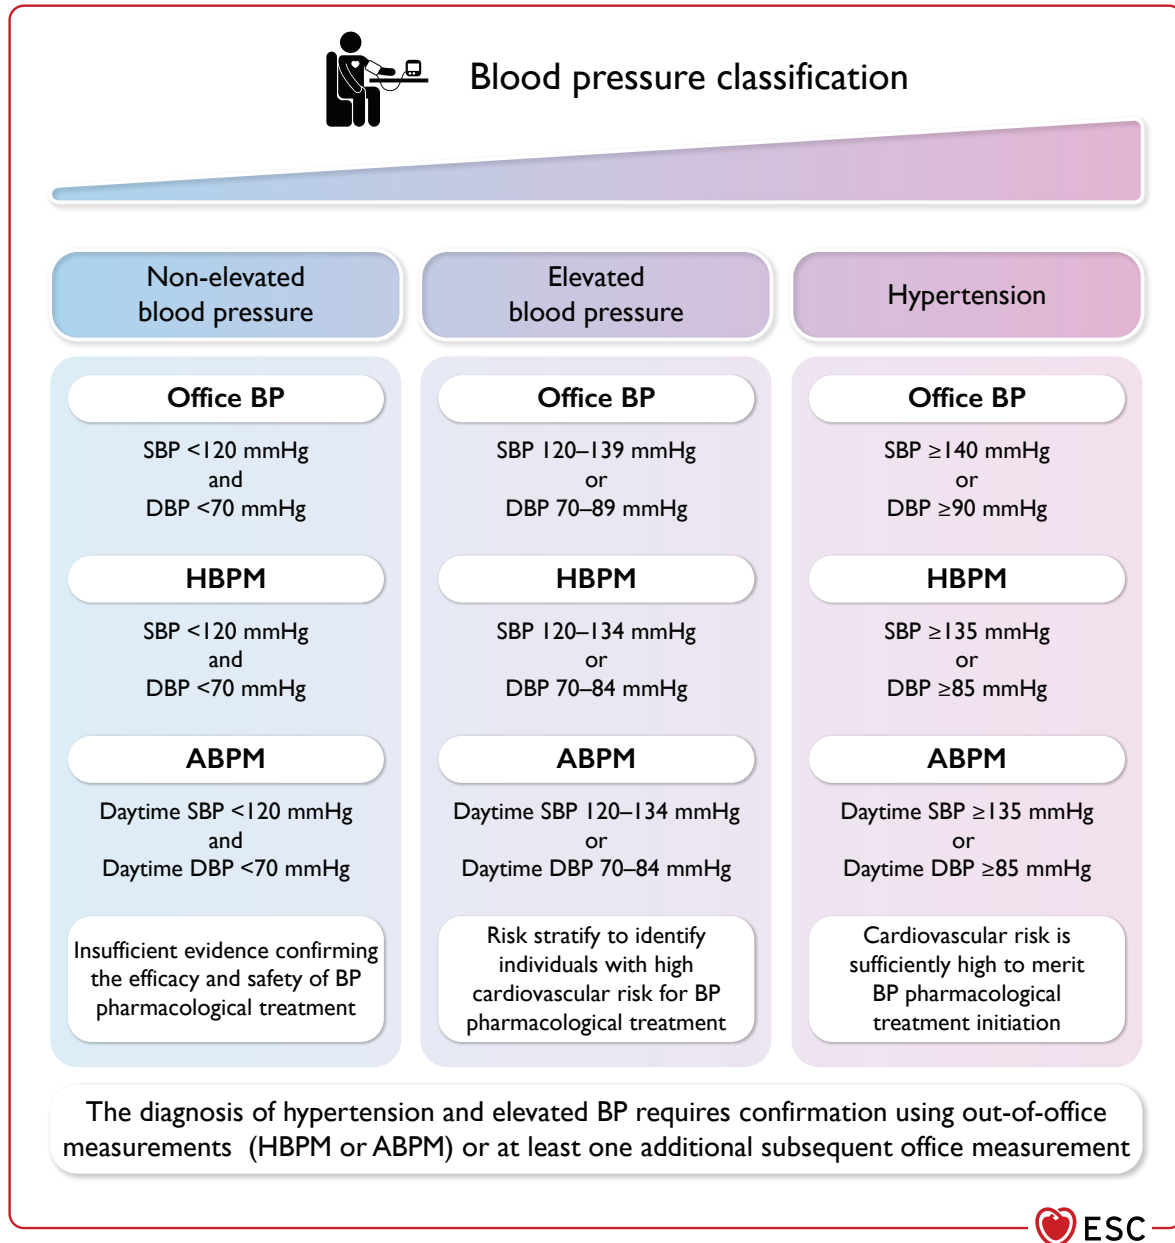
Blood pressure classification

Non-elevated blood pressure

Office BP

SBP <120 mmHg
and
DBP <70 mmHg

HBPM

SBP <120 mmHg
and
DBP <70 mmHg

ABPM

Daytime SBP <120 mmHg
and
Daytime DBP <70 mmHg

Insufficient evidence confirming the efficacy and safety of BP pharmacological treatment

Elevated blood pressure

Office BP

SBP 120–139 mmHg
or
DBP 70–89 mmHg

HBPM

SBP 120–134 mmHg
or
DBP 70–84 mmHg

ABPM

Daytime SBP 120–134 mmHg
or
Daytime DBP 70–84 mmHg

Risk stratify to identify individuals with high cardiovascular risk for BP pharmacological treatment

Hypertension

Office BP

SBP ≥140 mmHg
or
DBP ≥90 mmHg

HBPM

SBP ≥135 mmHg
or
DBP ≥85 mmHg

ABPM

Daytime SBP ≥135 mmHg
or
Daytime DBP ≥85 mmHg

Cardiovascular risk is sufficiently high to merit BP pharmacological treatment initiation

The diagnosis of hypertension and elevated BP requires confirmation using out-of-office measurements (HBPM or ABPM) or at least one additional subsequent office measurement

ESC